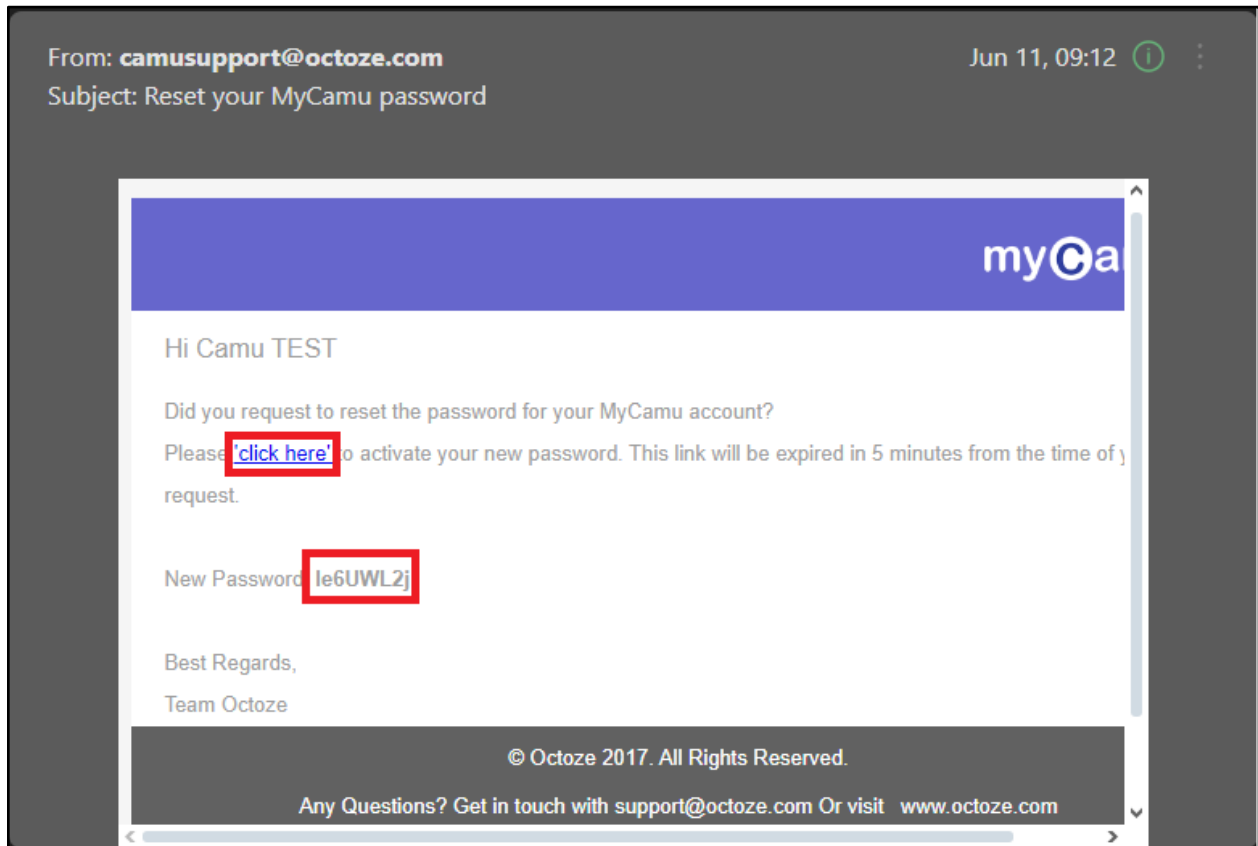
From: **camusupport@octoze.com**

Subject: Reset your MyCamu password

Jun 11, 09:12

myCa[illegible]

Hi Camu TEST

Did you request to reset the password for your MyCamu account?

Please 'click here' to activate your new password. This link will be expired in 5 minutes from the time of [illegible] request.

New Password **le6UWL2j**

Best Regards,

Team Octoze

© Octoze 2017. All Rights Reserved.

Any Questions? Get in touch with support@octoze.com Or visit www.octoze.com